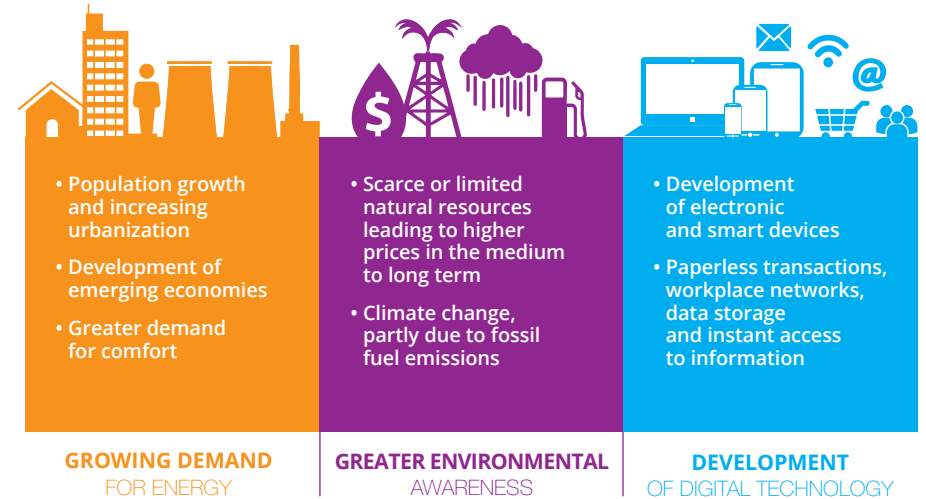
$

@

• Population growth and increasing urbanization

• Development of emerging economies

• Greater demand for comfort

GROWING DEMAND
FOR ENERGY

• Scarce or limited natural resources leading to higher prices in the medium to long term

• Climate change, partly due to fossil fuel emissions

GREATER ENVIRONMENTAL
AWARENESS

• Development of electronic and smart devices

• Paperless transactions, workplace networks, data storage and instant access to information

DEVELOPMENT
OF DIGITAL TECHNOLOGY